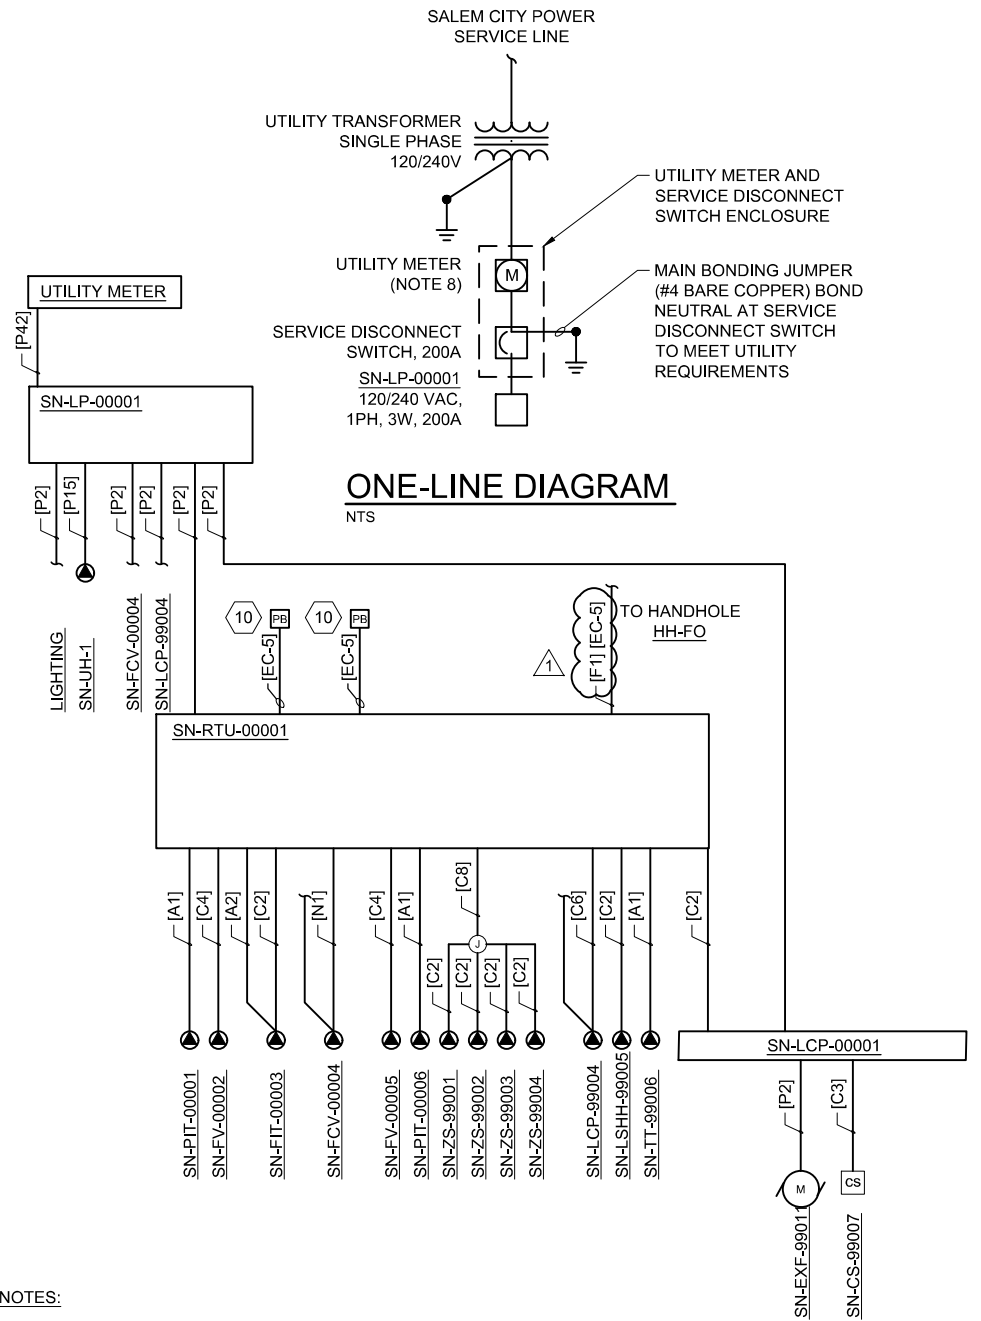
SALEM CITY POWER SERVICE LINE

UTILITY TRANSFORMER SINGLE PHASE 120/240V

UTILITY METER AND SERVICE DISCONNECT SWITCH ENCLOSURE

UTILITY METER (NOTE 8)

M

MAIN BONDING JUMPER (#4 BARE COPPER) BOND NEUTRAL AT SERVICE DISCONNECT SWITCH TO MEET UTILITY REQUIREMENTS

SERVICE DISCONNECT SWITCH, 200A

SN-LP-00001
120/240 VAC, 1PH, 3W, 200A

UTILITY METER

[P42]

SN-LP-00001

[P2] [P15] [P2] [P2] [P2] [P2]

ONE-LINE DIAGRAM
NTS

LIGHTING
SN-UH-1
SN-FCV-00004
SN-LCP-99004

10 PB [EC-5]
10 PB [EC-5]

1
[F1] [EC-5]
TO HANDHOLE
HH-FO

SN-RTU-00001

[A1] [C4] [A2] [C2] [N1] [C4] [A1] [C8] [C6] [C2] [A1] [C2]

J

[C2] [C2] [C2] [C2]

SN-LCP-00001

[P2] [C3]

M CS

SN-PIT-00001
SN-FV-00002
SN-FIT-00003
SN-FCV-00004
SN-FV-00005
SN-PIT-00006
SN-ZS-99001
SN-ZS-99002
SN-ZS-99003
SN-ZS-99004
SN-LCP-99004
SN-LSHH-99005
SN-TT-99006
SN-EXF-99011
SN-CS-99007

NOTES: